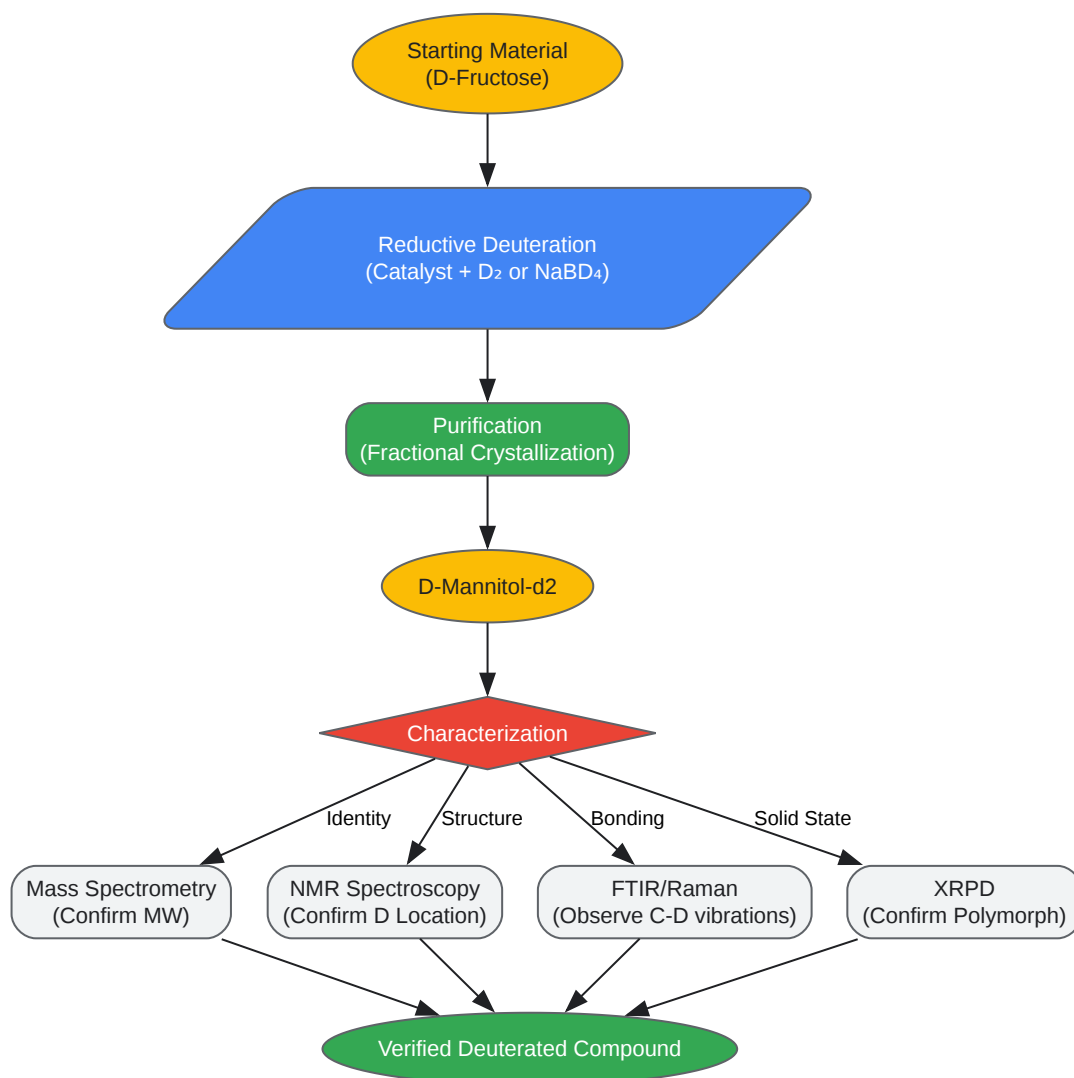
Starting Material
(D-Fructose)

Reductive Deuteration
(Catalyst + $D_2$ or $NaBD_4$)

Purification
(Fractional Crystallization)

D-Mannitol-d2

Characterization

Identity

Structure

Bonding

Solid State

Mass Spectrometry
(Confirm MW)

NMR Spectroscopy
(Confirm D Location)

FTIR/Raman
(Observe C-D vibrations)

XRPD
(Confirm Polymorph)

Verified Deuterated Compound